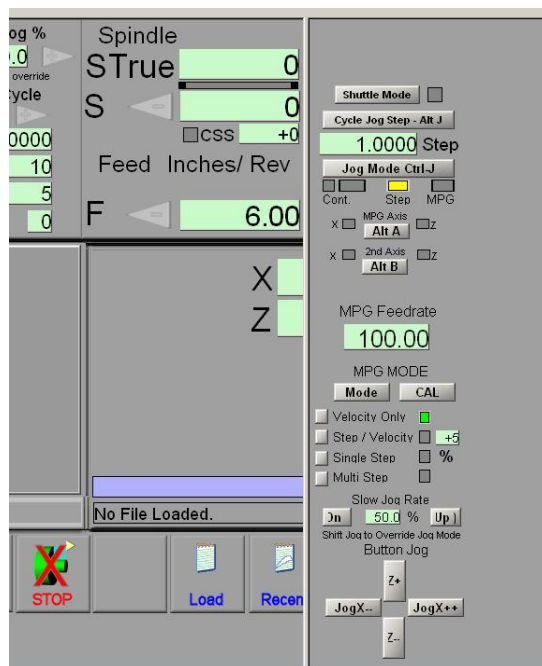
og %
.0
override
ycle
0000
10
5
0

Spindle
STrue 0
S 0
CSS +0
Feed Inches/ Rev
F 6.00

X
Z

No File Loaded.

STOP
Load
Recen

Shuttle Mode
Cycle Jog Step - Alt J
1.0000 Step
Jog Mode Ctrl-J
Cont. Step MPG
X MPG Axis Alt A Z
X 2nd Axis Alt B Z

MPG Feedrate
100.00

MPG MODE
Mode CAL
Velocity Only
Step / Velocity +5
Single Step %
Multi Step

Slow Jog Rate
Dn 50.0 % Up
Shift Jog to Override Jog Mode
Button Jog
Z+
JogX-- JogX++
Z--